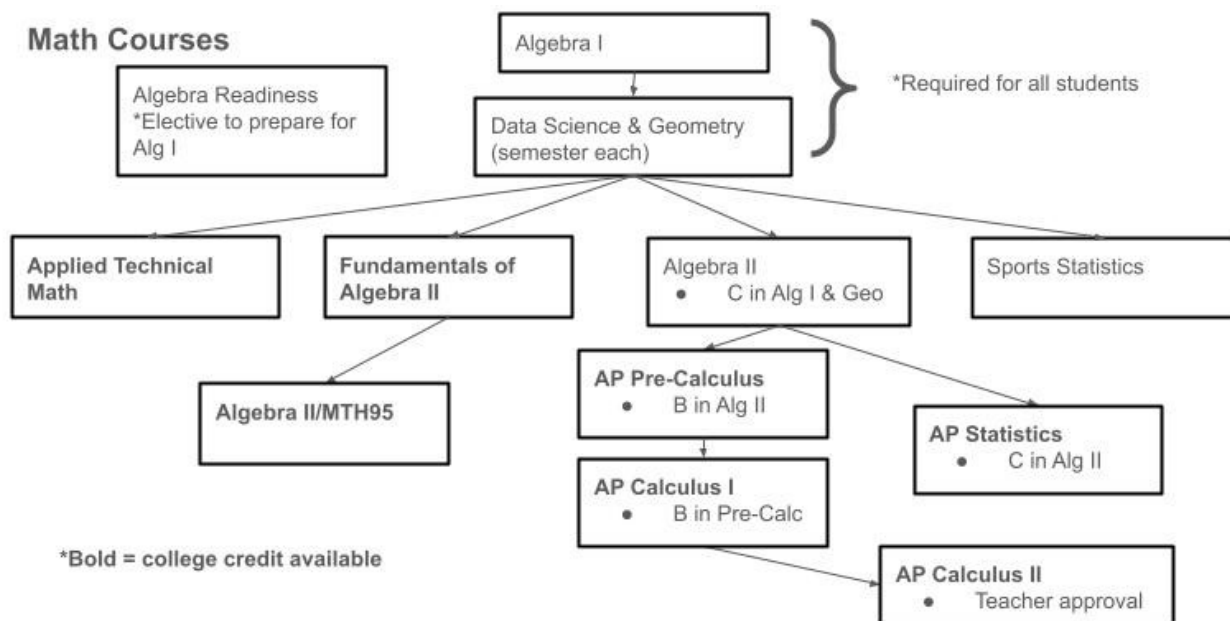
Math Courses

Algebra Readiness
*Elective to prepare for Alg I

Algebra I

Data Science & Geometry (semester each)

*Required for all students

Applied Technical Math

Fundamentals of Algebra II

Algebra II
- C in Alg I & Geo

Sports Statistics

Algebra II/MTH95

AP Pre-Calculus
- B in Alg II

AP Statistics
- C in Alg II

AP Calculus I
- B in Pre-Calc

*Bold = college credit available

AP Calculus II
- Teacher approval